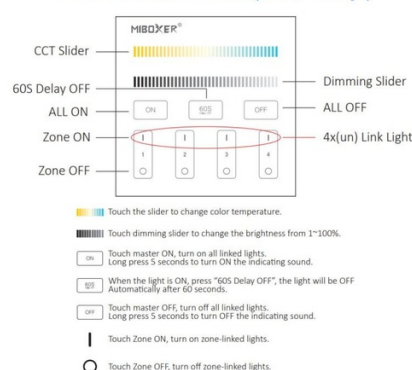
MIBOXER®

CCT Slider

60S Delay OFF

ALL ON

Zone ON

Zone OFF

Dimming Slider

ALL OFF

4x(un) Link Light

ON

60S

OFF

1

2

3

4

Touch the slider to change color temperature.

Touch dimming slider to change the brightness from 1~100%.

ON Touch master ON, turn on all linked lights. Long press 5 seconds to turn ON the indicating sound.

60S When the light is ON, press "60S Delay OFF", the light will be OFF Automatically after 60 seconds.

OFF Touch master OFF, turn off all linked lights. Long press 5 seconds to turn OFF the indicating sound.

Touch Zone ON, turn on zone-linked lights.

Touch Zone OFF, turn off zone-linked lights.